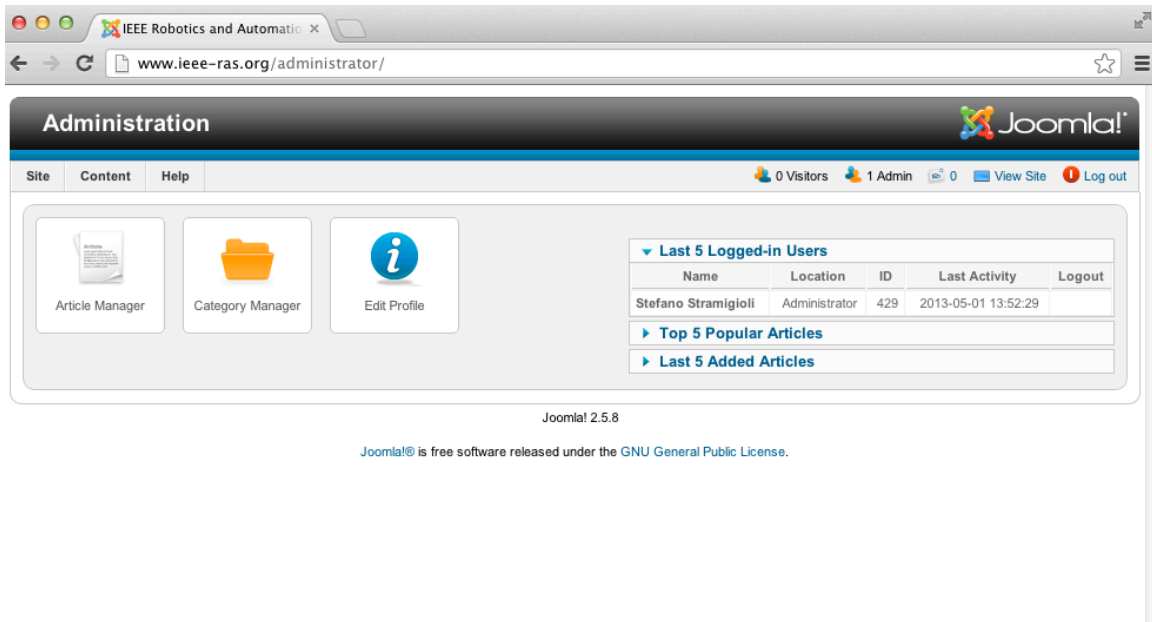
IEEE Robotics and Automatio ×

www.ieee-ras.org/administrator/

Administration

Joomla!

Site | Content | Help

0 Visitors  1 Admin  0  View Site  Log out

Article Manager

Category Manager

Edit Profile

Last 5 Logged-in Users

| Name | Location | ID | Last Activity | Logout |
|---|---|---|---|---|
| Stefano Stramigioli | Administrator | 429 | 2013-05-01 13:52:29 | |

Top 5 Popular Articles

Last 5 Added Articles

Joomla! 2.5.8

Joomla!® is free software released under the GNU General Public License.